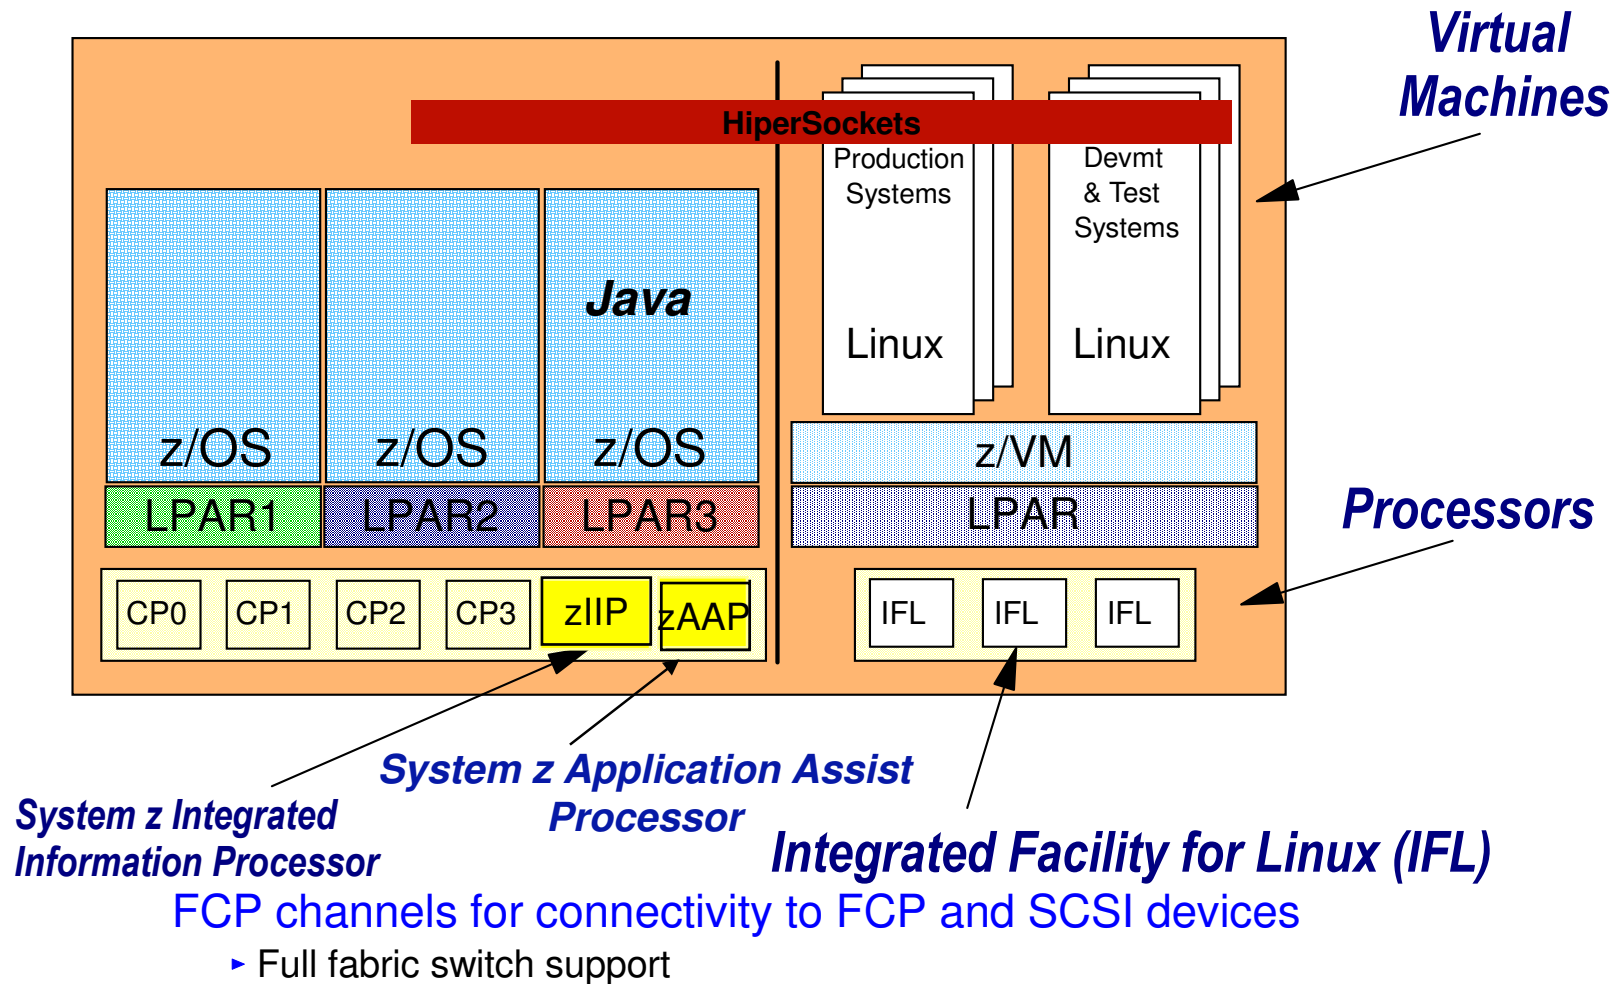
Virtual Machines

HiperSockets

Production Systems

Linux

Devmt & Test Systems

Linux

Java

z/OS

z/OS

z/OS

z/VM

LPAR1

LPAR2

LPAR3

LPAR

Processors

CP0

CP1

CP2

CP3

zIIP

zAAP

IFL

IFL

IFL

System z Application Assist Processor

System z Integrated Information Processor

Integrated Facility for Linux (IFL)

FCP channels for connectivity to FCP and SCSI devices

▸ Full fabric switch support